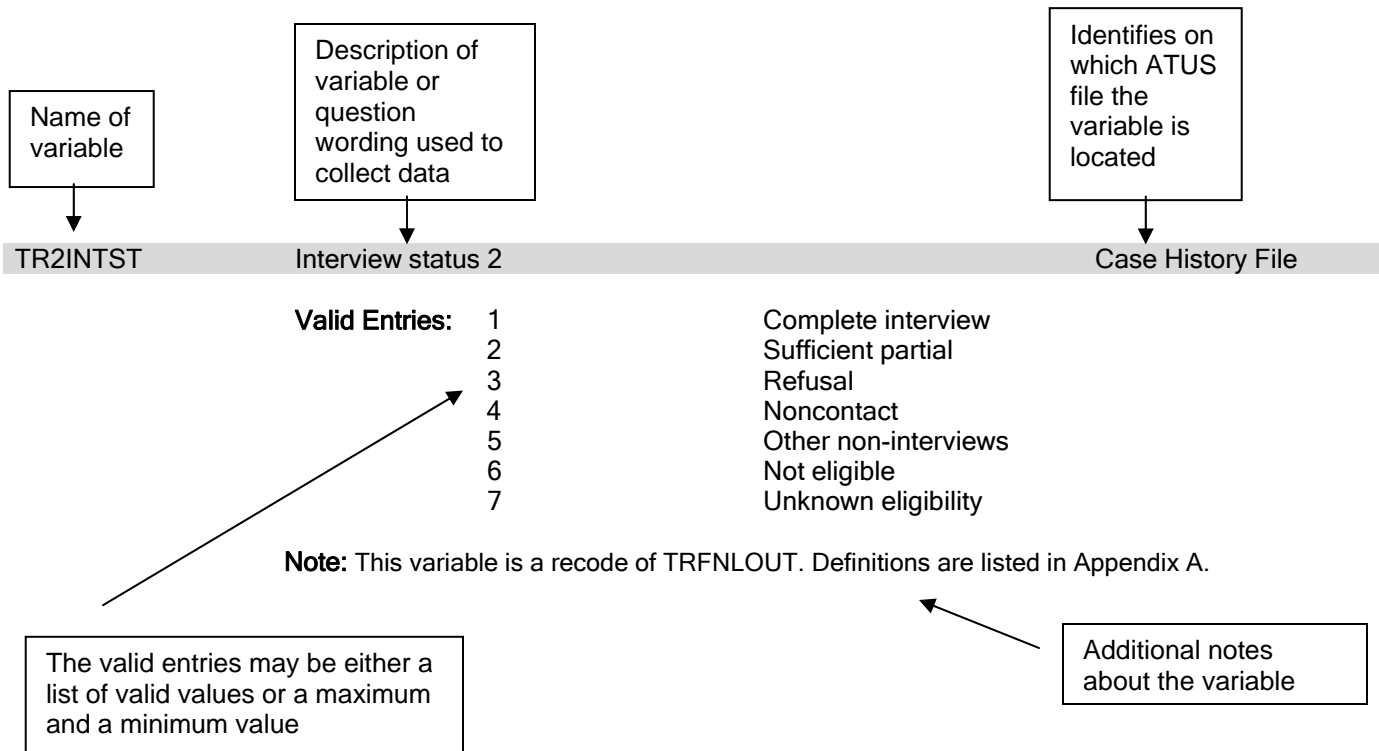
Name of variable

Description of variable or question wording used to collect data

Identifies on which ATUS file the variable is located

TR2INTST Interview status 2 Case History File

Valid Entries:
1 Complete interview
2 Sufficient partial
3 Refusal
4 Noncontact
5 Other non-interviews
6 Not eligible
7 Unknown eligibility

Note: This variable is a recode of TRFNLOUT. Definitions are listed in Appendix A.

The valid entries may be either a list of valid values or a maximum and a minimum value

Additional notes about the variable